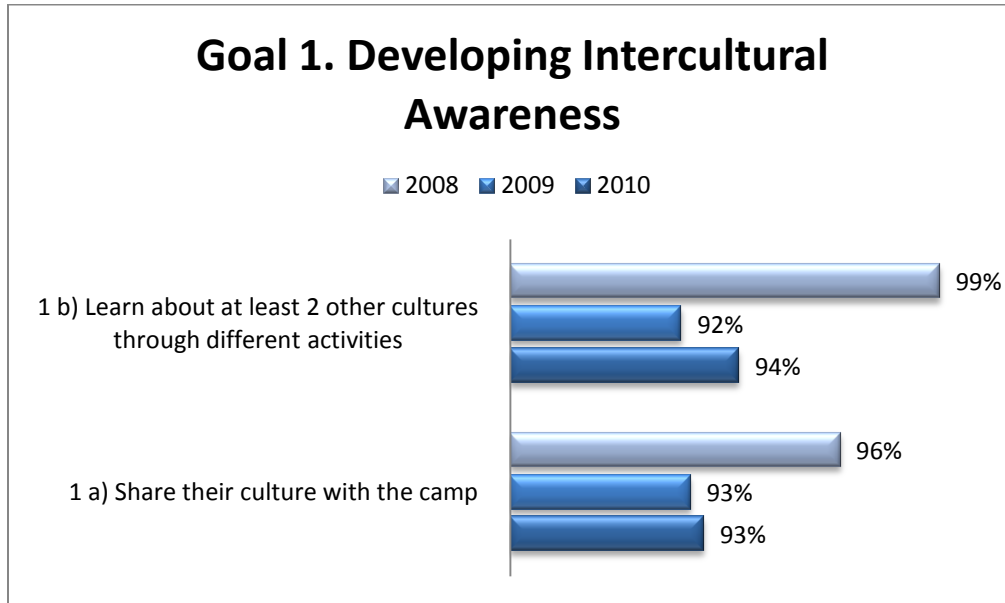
Goal 1. Developing Intercultural Awareness

2008 2009 2010

1 b) Learn about at least 2 other cultures through different activities

99%

92%

94%

1 a) Share their culture with the camp

96%

93%

93%